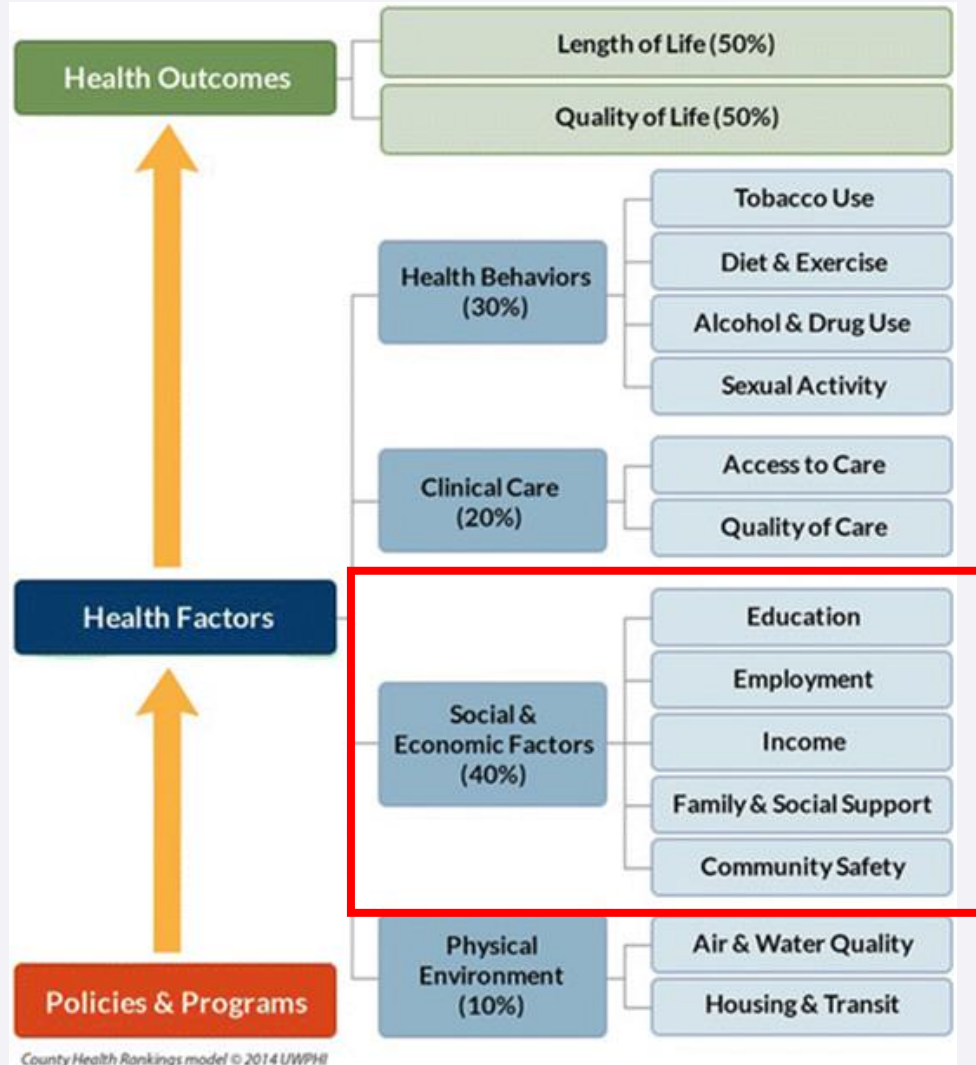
Health Outcomes

Length of Life (50%)

Quality of Life (50%)

Health Behaviors (30%)

Tobacco Use

Diet & Exercise

Alcohol & Drug Use

Sexual Activity

Clinical Care (20%)

Access to Care

Quality of Care

Health Factors

Social & Economic Factors (40%)

Education

Employment

Income

Family & Social Support

Community Safety

Physical Environment (10%)

Air & Water Quality

Housing & Transit

Policies & Programs

County Health Rankings model © 2014 UWPHI